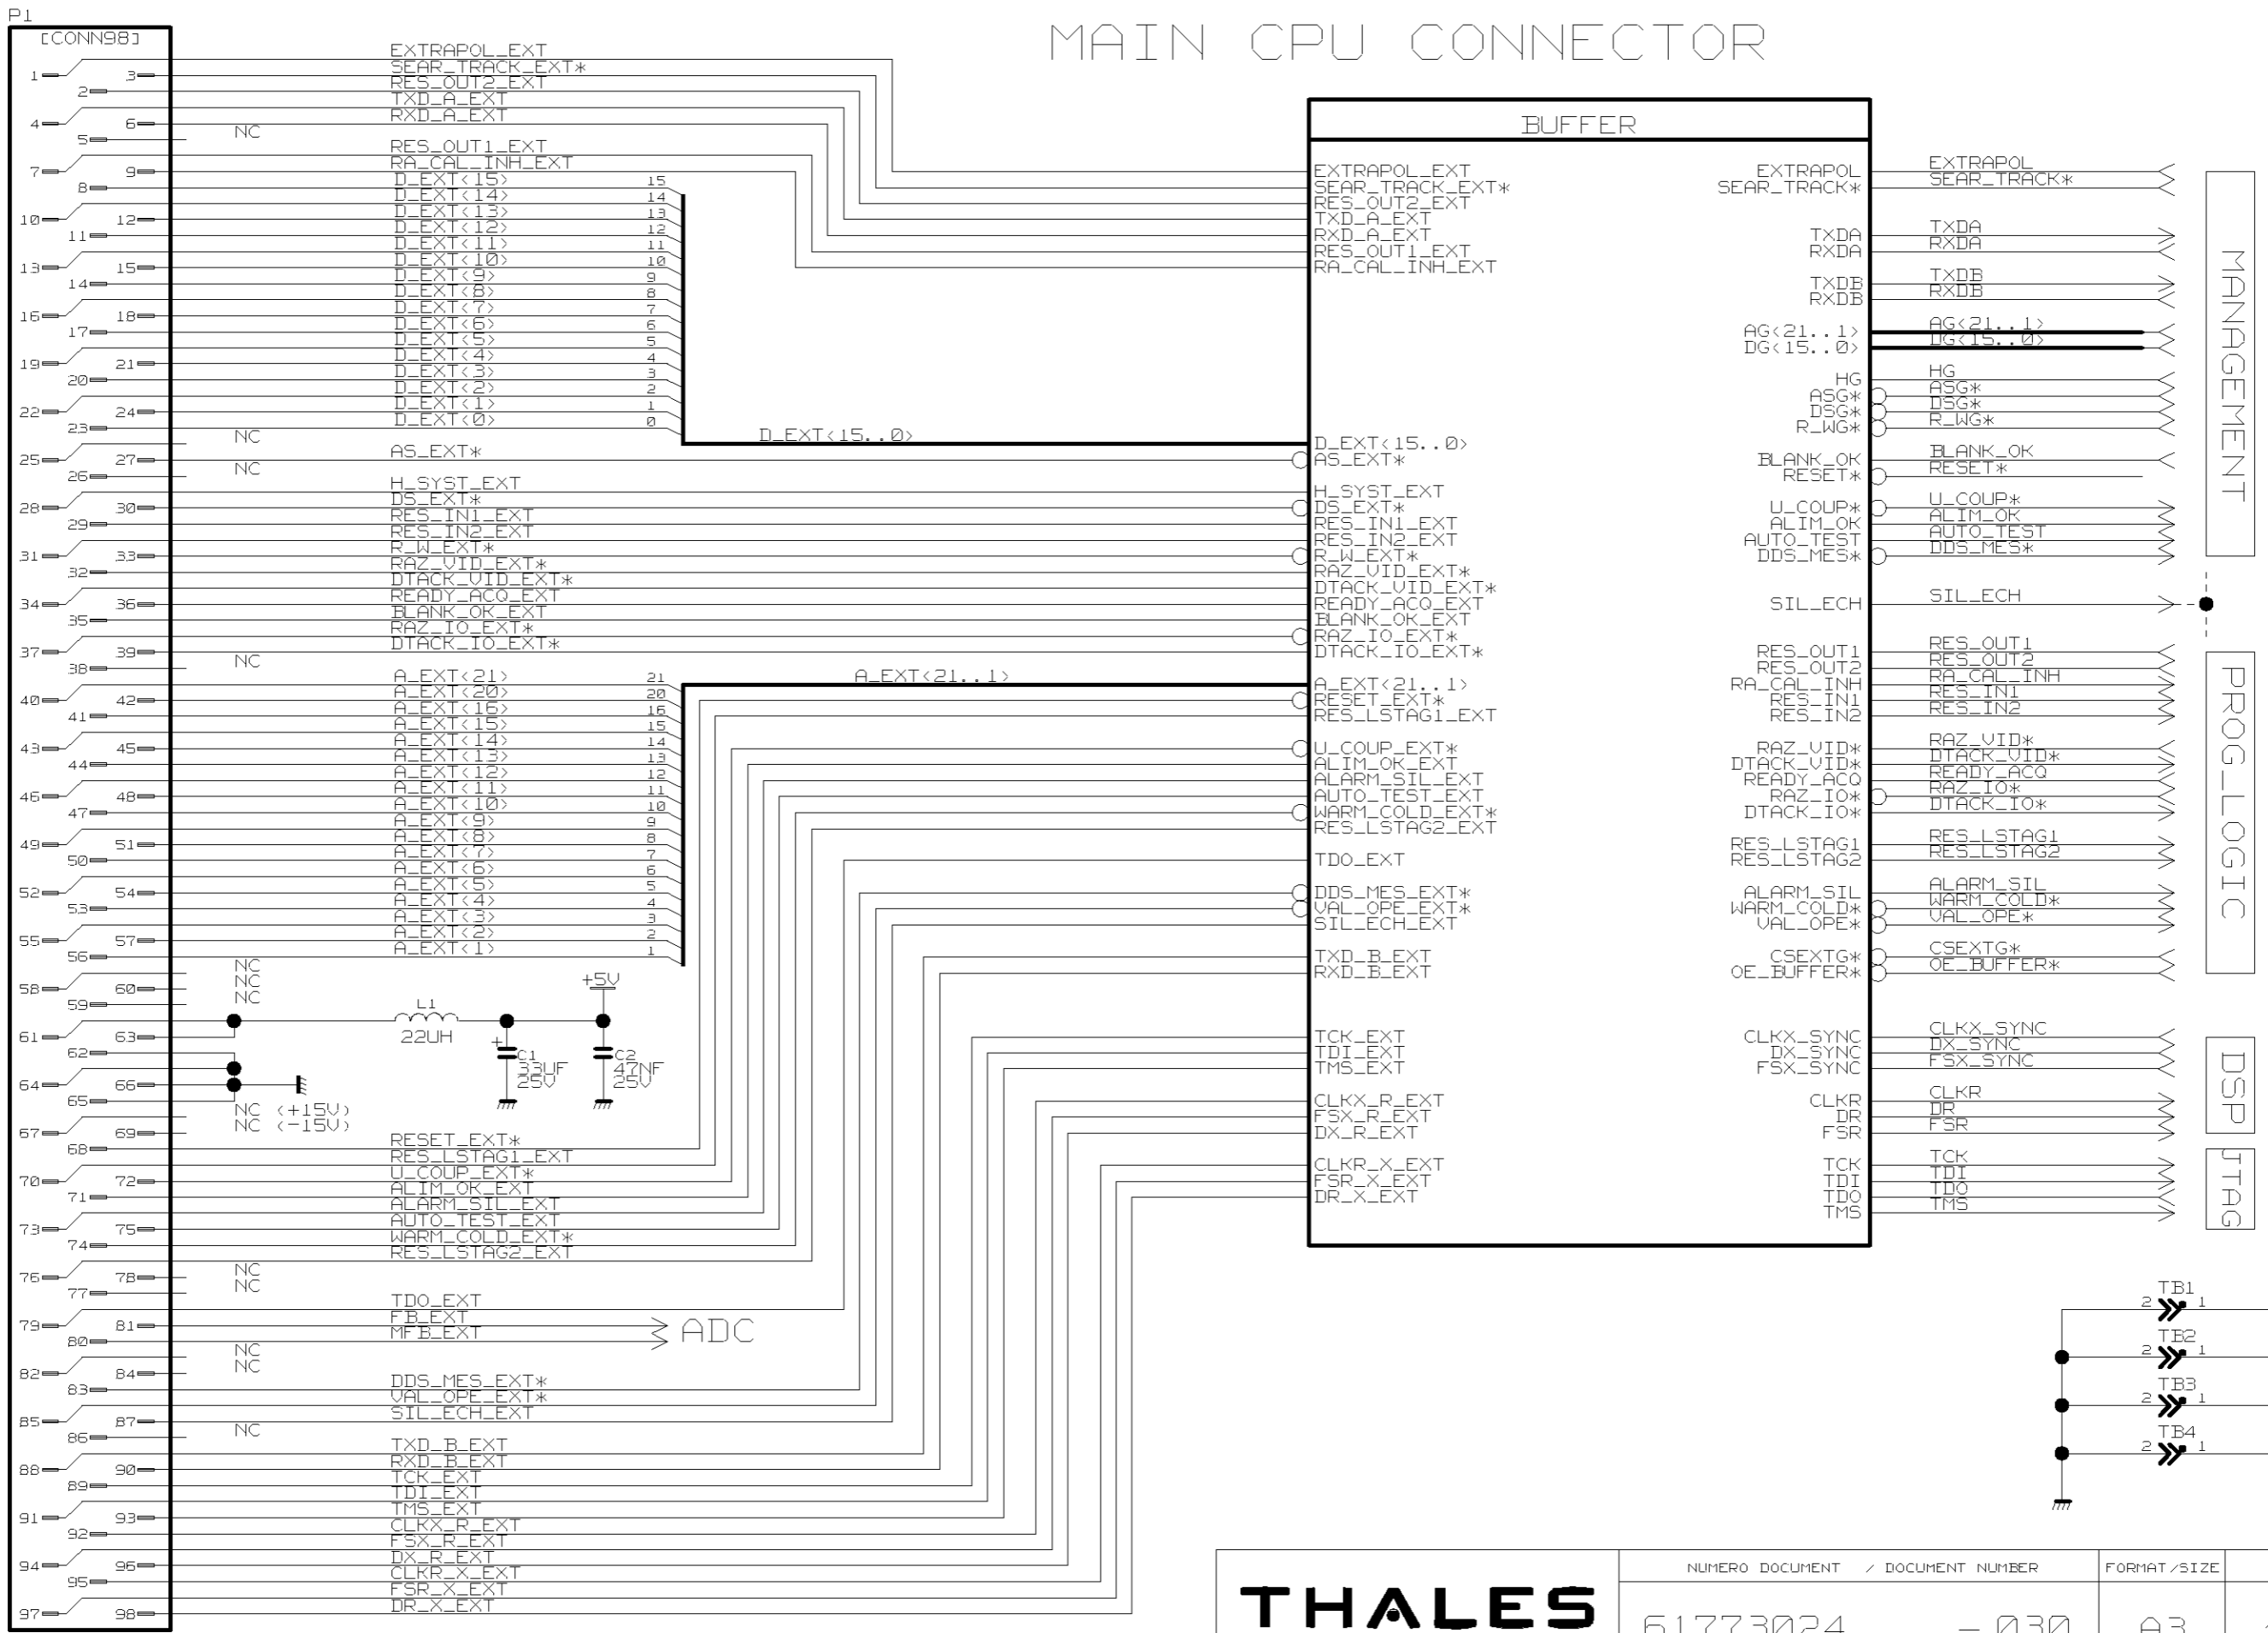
P1
[CONN98]

MAIN CPU CONNECTOR

1 2 3 4 5 6 7 8 9 10 11 12 13 14 15 16 17 18 19 20 21 22 23 24 25 26 27 28 29 30 31 32 33 34 35 36 37 38 39 40 41 42 43 44 45 46 47 48 49 50 51 52 53 54 55 56 57 58 59 60 61 62 63 64 65 66 67 68 69 70 71 72 73 74 75 76 77 78 79 80 81 82 83 84 85 86 87 88 89 90 91 92 93 94 95 96 97 98

EXTRAPOL_EXT
SEAR_TRACK_EXT*
RES_OUT2_EXT
TXD_A_EXT
RXD_A_EXT
NC
RES_OUT1_EXT
RA_CAL_INH_EXT
D_EXT<15> 15
D_EXT<14> 14
D_EXT<13> 13
D_EXT<12> 12
D_EXT<11> 11
D_EXT<10> 10
D_EXT<9> 9
D_EXT<8> 8
D_EXT<7> 7
D_EXT<6> 6
D_EXT<5> 5
D_EXT<4> 4
D_EXT<3> 3
D_EXT<2> 2
D_EXT<1> 1
D_EXT<0> 0
NC
D_EXT<15..0>
AS_EXT*
NC
H_SYST_EXT
DS_EXT*
RES_IN1_EXT
RES_IN2_EXT
R_W_EXT*
RAZ_VID_EXT*
DTACK_VID_EXT*
READY_ACQ_EXT
BLANK_OK_EXT
RAZ_IO_EXT*
DTACK_IO_EXT*
NC
A_EXT<21> 21
A_EXT<20> 20
A_EXT<16> 16
A_EXT<15> 15
A_EXT<14> 14
A_EXT<13> 13
A_EXT<12> 12
A_EXT<11> 11
A_EXT<10> 10
A_EXT<9> 9
A_EXT<8> 8
A_EXT<7> 7
A_EXT<6> 6
A_EXT<5> 5
A_EXT<4> 4
A_EXT<3> 3
A_EXT<2> 2
A_EXT<1> 1
A_EXT<21..1>
NC
NC
NC
L1
22UH
+5V
C1
33UF
25V
C2
47NF
25V
NC (+15V)
NC (-15V)
RESET_EXT*
RES_LSTAG1_EXT
U_COUP_EXT*
ALIM_OK_EXT
ALARM_SIL_EXT
AUTO_TEST_EXT
WARM_COLD_EXT*
RES_LSTAG2_EXT
NC
NC
TDO_EXT
FB_EXT
MFB_EXT
ADC
NC
NC
DDS_MES_EXT*
VAL_OPE_EXT*
SIL_ECH_EXT
NC
TXD_B_EXT
RXD_B_EXT
TCK_EXT
TDI_EXT
TMS_EXT
CLKX_R_EXT
FSX_R_EXT
DX_R_EXT
CLKR_X_EXT
FSR_X_EXT
DR_X_EXT

BUFFER
EXTRAPOL_EXT
SEAR_TRACK_EXT*
RES_OUT2_EXT
TXD_A_EXT
RXD_A_EXT
RES_OUT1_EXT
RA_CAL_INH_EXT
D_EXT<15..0>
AS_EXT*
H_SYST_EXT
DS_EXT*
RES_IN1_EXT
RES_IN2_EXT
R_W_EXT*
RAZ_VID_EXT*
DTACK_VID_EXT*
READY_ACQ_EXT
BLANK_OK_EXT
RAZ_IO_EXT*
DTACK_IO_EXT*
A_EXT<21..1>
RESET_EXT*
RES_LSTAG1_EXT
U_COUP_EXT*
ALIM_OK_EXT
ALARM_SIL_EXT
AUTO_TEST_EXT
WARM_COLD_EXT*
RES_LSTAG2_EXT
TDO_EXT
DDS_MES_EXT*
VAL_OPE_EXT*
SIL_ECH_EXT
TXD_B_EXT
RXD_B_EXT
TCK_EXT
TDI_EXT
TMS_EXT
CLKX_R_EXT
FSX_R_EXT
DX_R_EXT
CLKR_X_EXT
FSR_X_EXT
DR_X_EXT

EXTRAPOL
SEAR_TRACK*
TXDA
RXDA
TXDB
RXDB
AG<21..1>
DG<15..0>
HG
ASG*
DSG*
R_WG*
BLANK_OK
RESET*
U_COUP*
ALIM_OK
AUTO_TEST
DDS_MES*
SIL_ECH
RES_OUT1
RES_OUT2
RA_CAL_INH
RES_IN1
RES_IN2
RAZ_VID*
DTACK_VID*
READY_ACQ
RAZ_IO*
DTACK_IO*
RES_LSTAG1
RES_LSTAG2
ALARM_SIL
WARM_COLD*
VAL_OPE*
CSEXTG*
OE_BUFFER*
CLKX_SYNC
DX_SYNC
FSX_SYNC
CLKR
DR
FSR
TCK
TDI
TDO
TMS

EXTRAPOL
SEAR_TRACK*
TXDA
RXDA
TXDB
RXDB
AG<21..1>
DG<15..0>
HG
ASG*
DSG*
R_WG*
BLANK_OK
RESET*
U_COUP*
ALIM_OK
AUTO_TEST
DDS_MES*
SIL_ECH
RES_OUT1
RES_OUT2
RA_CAL_INH
RES_IN1
RES_IN2
RAZ_VID*
DTACK_VID*
READY_ACQ
RAZ_IO*
DTACK_IO*
RES_LSTAG1
RES_LSTAG2
ALARM_SIL
WARM_COLD*
VAL_OPE*
CSEXTG*
OE_BUFFER*
CLKX_SYNC
DX_SYNC
FSX_SYNC
CLKR
DR
FSR
TCK
TDI
TDO
TMS

MANAGEMENT
PROG_LOGIC
DSP
JTAG

TB1 2 1
TB2 2 1
TB3 2 1
TB4 2 1

THALES
NUMERO DOCUMENT / DOCUMENT NUMBER
FORMAT/SIZE
61773024 — 030
A3